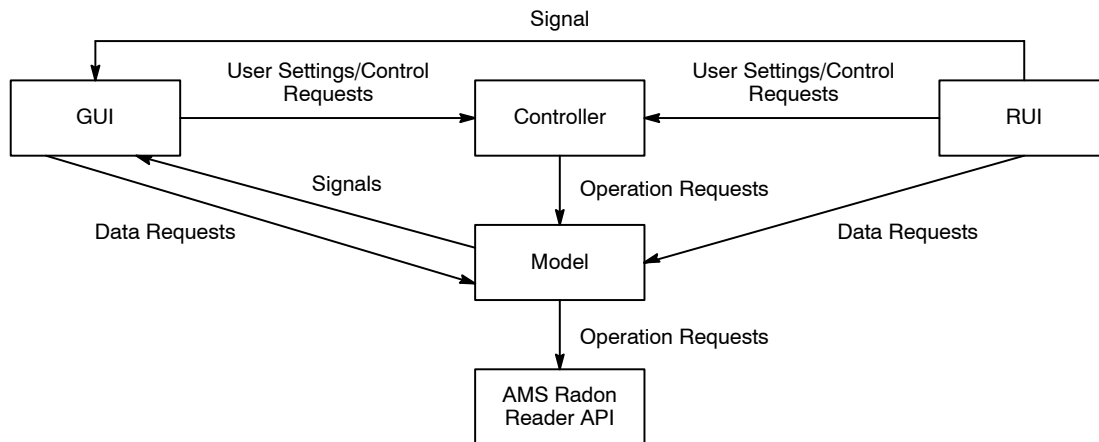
Signal

User Settings/Control Requests

User Settings/Control Requests

GUI

Controller

RUI

Signals

Operation Requests

Data Requests

Model

Data Requests

Operation Requests

AMS Radon Reader API